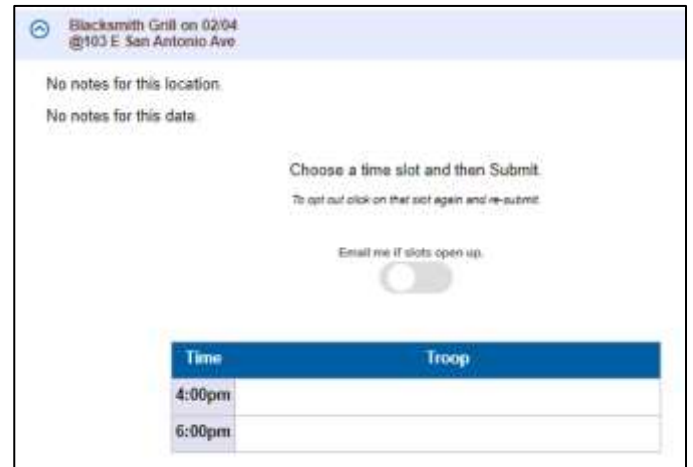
Blacksmith Grill on 02/04
@103 E San Antonio Ave

No notes for this location.

No notes for this date.

Choose a time slot and then Submit.

To opt out click on that slot again and re-submit.

Email me if slots open up.

| Time | Troop |
|---|---|
| 4:00pm | |
| 6:00pm | |